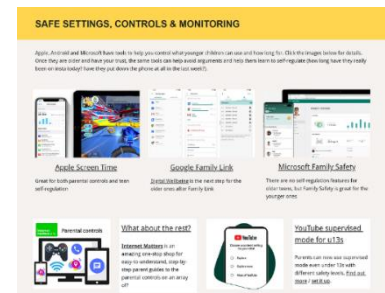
SAFE SETTINGS, CONTROLS & MONITORING

Apple, Android and Microsoft have tools to help you control what younger children can use and how long for. Click the images below for details. Once they are older and have your trust, the same tools can help avoid arguments and help them learn to self-regulate (how long have they really been on insta today? have they put down the phone at all in the last week?).

Apple Screen Time

Great for both parental controls and teen self-regulation

Google Family Link

Digital Wellbeing is the next step for the older ones after Family Link

Microsoft Family Safety

There are no self-regulation features for older teens, but Family Safety is great for the younger ones

Parental controls

What about the rest?

Internet Matters is an amazing one-stop shop for easy-to-understand, step-by-step parent guides to the parental controls on an array of!

YouTube

YouTube supervised mode for u13s

Parents can now use supervised mode even under 13s with different safety levels. Find out more / set it up.